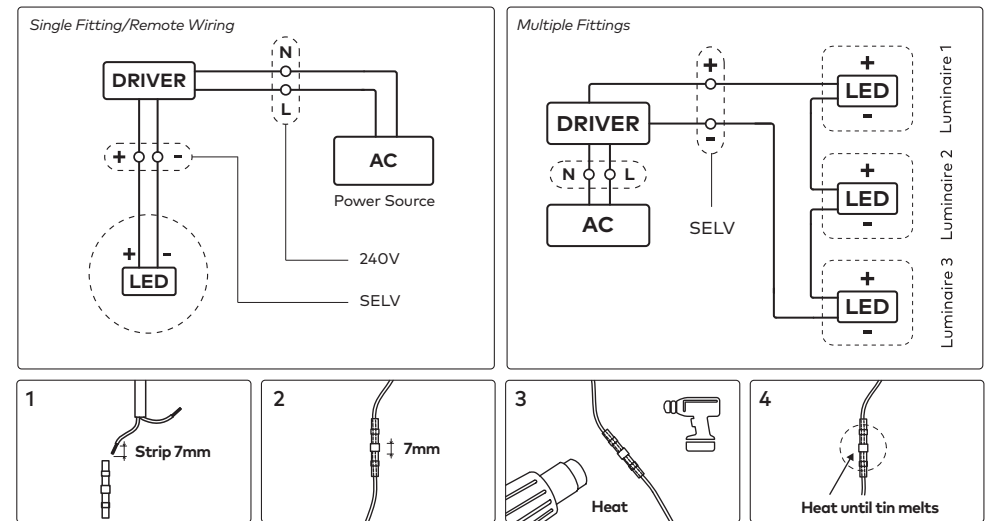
Single Fitting/Remote Wiring

N

L

DRIVER

+ -

AC

Power Source

+ -

LED

240V

SELV

Multiple Fittings

+

-

DRIVER

N L

AC

SELV

+
LED
-
Luminaire 1

+
LED
-
Luminaire 2

+
LED
-
Luminaire 3

1

Strip 7mm

2

7mm

3

Heat

4

Heat until tin melts